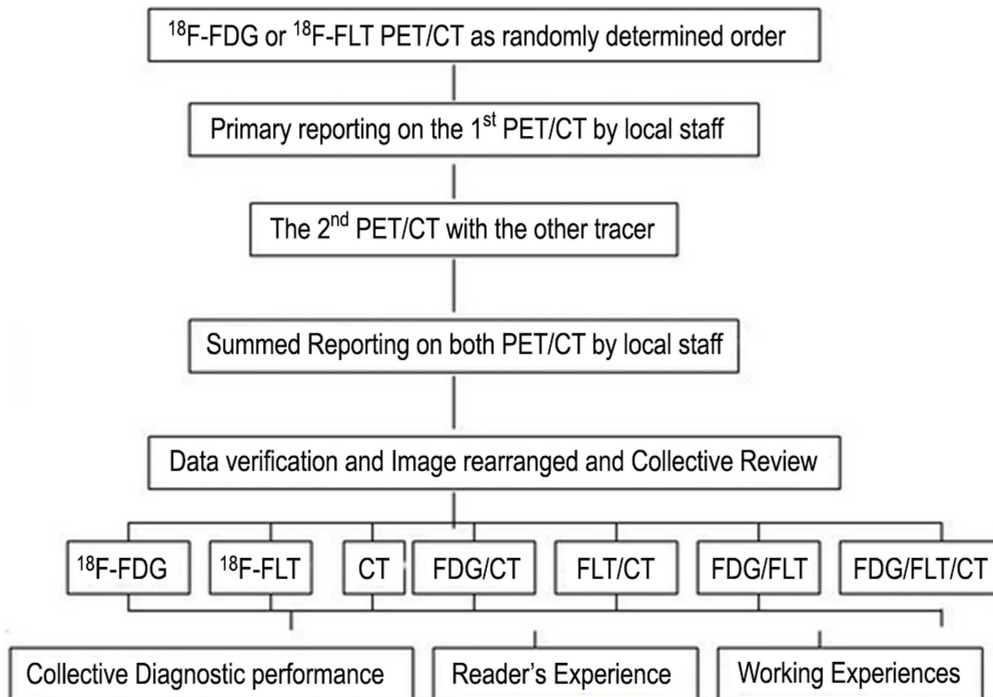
$^{18}$F-FDG or $^{18}$F-FLT PET/CT as randomly determined order

Primary reporting on the 1$^{st}$ PET/CT by local staff

The 2$^{nd}$ PET/CT with the other tracer

Summed Reporting on both PET/CT by local staff

Data verification and Image rearranged and Collective Review

$^{18}$F-FDG

$^{18}$F-FLT

CT

FDG/CT

FLT/CT

FDG/FLT

FDG/FLT/CT

Collective Diagnostic performance

Reader's Experience

Working Experiences